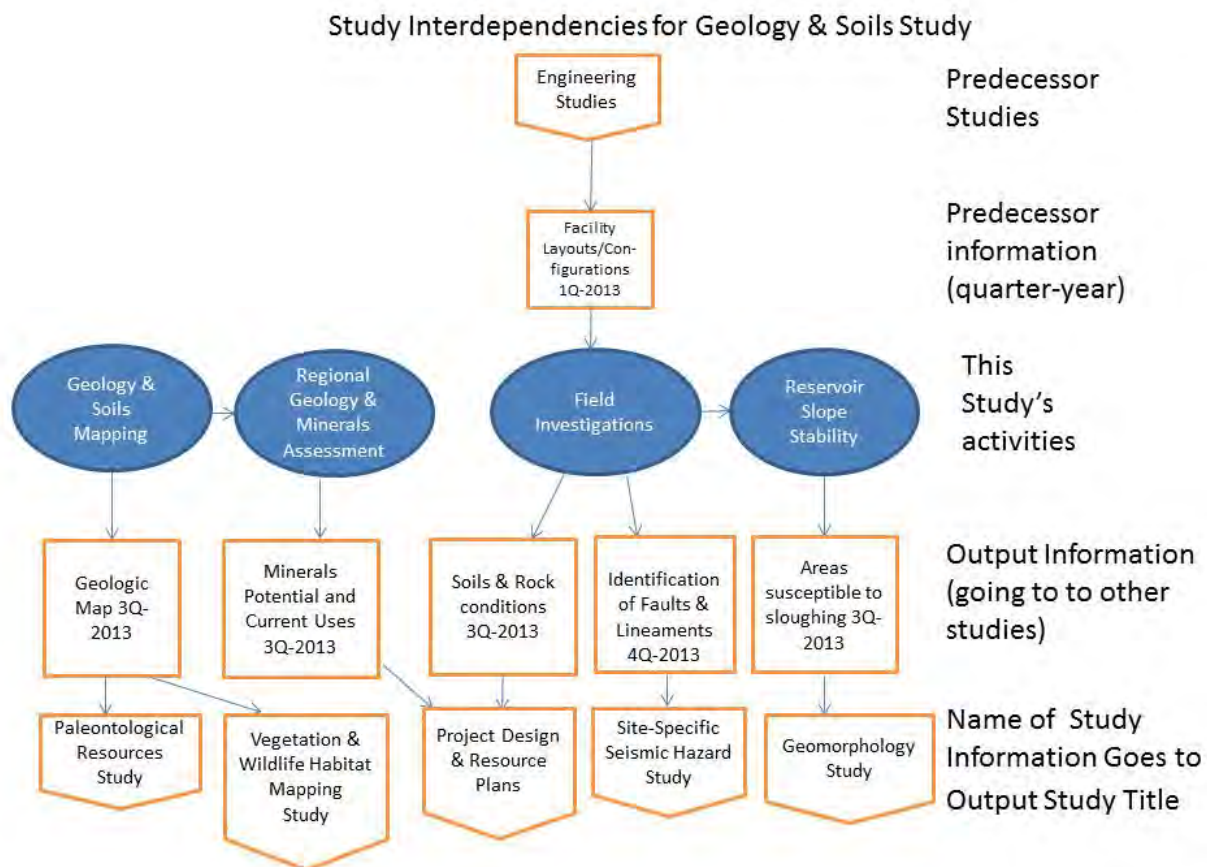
Study Interdependencies for Geology & Soils Study

Engineering Studies

Predecessor Studies

Facility Layouts/Configurations 1Q-2013

Predecessor information (quarter-year)

Geology & Soils Mapping

Regional Geology & Minerals Assessment

Field Investigations

Reservoir Slope Stability

This Study's activities

Geologic Map 3Q-2013

Minerals Potential and Current Uses 3Q-2013

Soils & Rock conditions 3Q-2013

Identification of Faults & Lineaments 4Q-2013

Areas susceptible to sloughing 3Q-2013

Output Information (going to to other studies)

Paleontological Resources Study

Vegetation & Wildlife Habitat Mapping Study

Project Design & Resource Plans

Site-Specific Seismic Hazard Study

Geomorphology Study

Name of Study Information Goes to Output Study Title